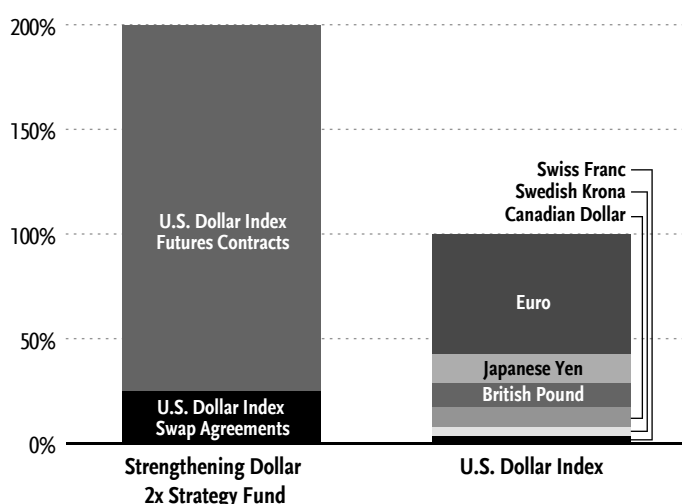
200%

150%

100%

50%

0%

U.S. Dollar Index Futures Contracts

U.S. Dollar Index Swap Agreements

Swiss Franc
Swedish Krona
Canadian Dollar

Euro

Japanese Yen

British Pound

Strengthening Dollar 2x Strategy Fund

U.S. Dollar Index